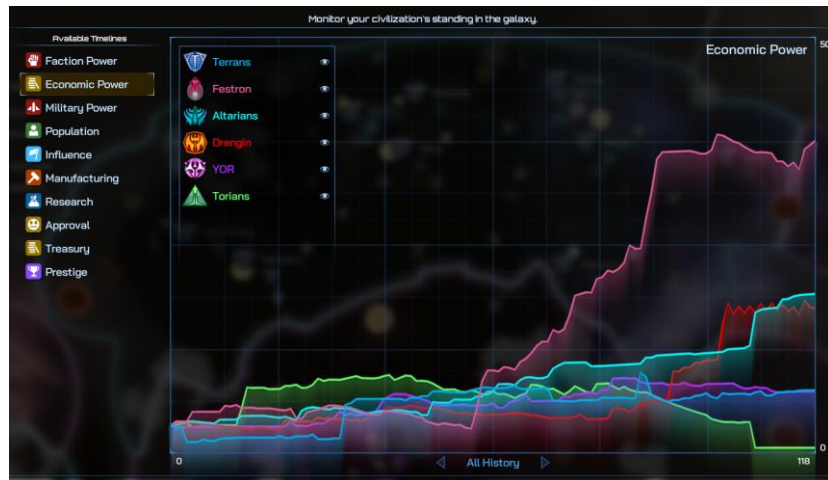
Monitor your civilization's standing in the galaxy.

Available Timelines
Faction Power
Economic Power
Military Power
Population
Influence
Manufacturing
Research
Approval
Treasury
Prestige

Terrans
Festron
Altarians
Drengin
YOR
Torians

Economic Power

50
0

0
All History
118